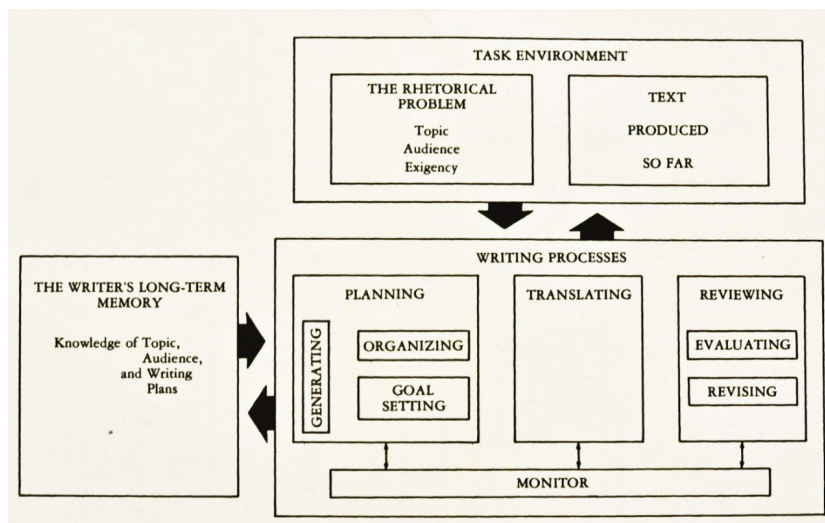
TASK ENVIRONMENT

THE RHETORICAL PROBLEM

Topic
Audience
Exigency

TEXT
PRODUCED
SO FAR

THE WRITER'S LONG-TERM MEMORY

Knowledge of Topic, Audience, and Writing Plans

WRITING PROCESSES

PLANNING

GENERATING

ORGANIZING

GOAL SETTING

TRANSLATING

REVIEWING

EVALUATING

REVISING

MONITOR